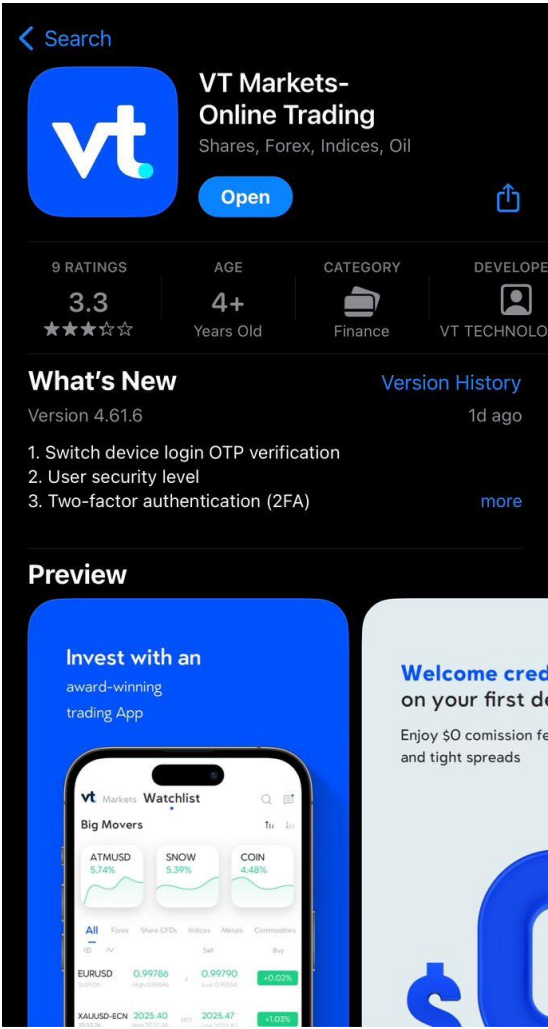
< Search

vt

VT Markets-Online Trading
Shares, Forex, Indices, Oil

Open

9 RATINGS
3.3
★★★☆☆

AGE
4+
Years Old

CATEGORY
Finance

DEVELOPE
VT TECHNOLO

What's New
Version History
Version 4.61.6
1d ago

1. Switch device login OTP verification
2. User security level
3. Two-factor authentication (2FA)
more

Preview

Invest with an
award-winning
trading App

vt Markets Watchlist

Big Movers

ATMUSD
5.74%

SNOW
5.39%

COIN
4.48%

All Forex Share CFDs Indices Metals Commodities

Sell Buy

EURUSD 0.99786 0.99790 +0.02%

XAUUSD-ECN 2025.40 2025.47 +1.03%

Welcome cred
on your first de
Enjoy $0 comission fe
and tight spreads